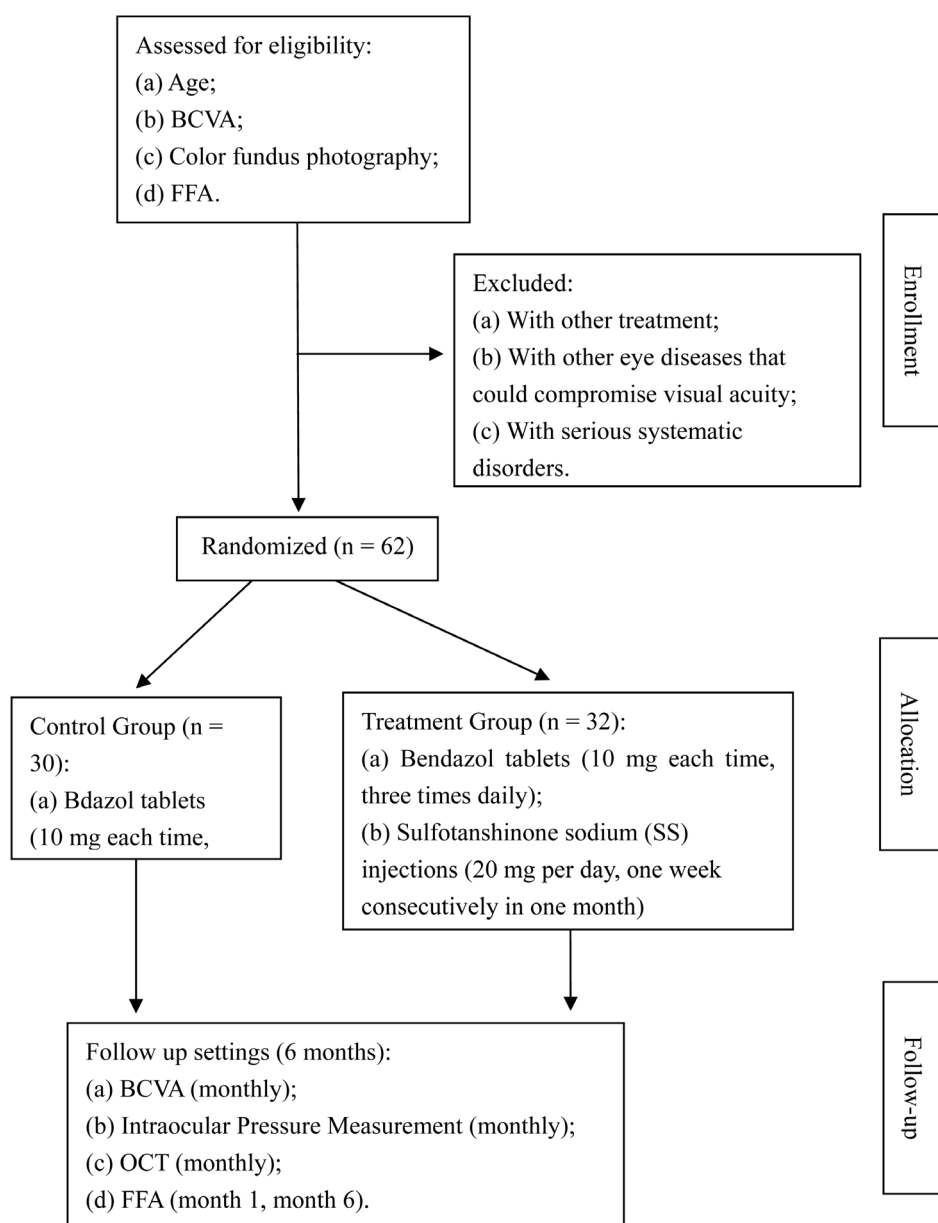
Assessed for eligibility:
(a) Age;
(b) BCVA;
(c) Color fundus photography;
(d) FFA.

Enrollment

Excluded:
(a) With other treatment;
(b) With other eye diseases that could compromise visual acuity;
(c) With serious systematic disorders.

Randomized (n = 62)

Allocation

Control Group (n = 30):
(a) Bdazol tablets (10 mg each time,

Treatment Group (n = 32):
(a) Bendazol tablets (10 mg each time, three times daily);
(b) Sulfotanshinone sodium (SS) injections (20 mg per day, one week consecutively in one month)

Follow-up

Follow up settings (6 months):
(a) BCVA (monthly);
(b) Intraocular Pressure Measurement (monthly);
(c) OCT (monthly);
(d) FFA (month 1, month 6).